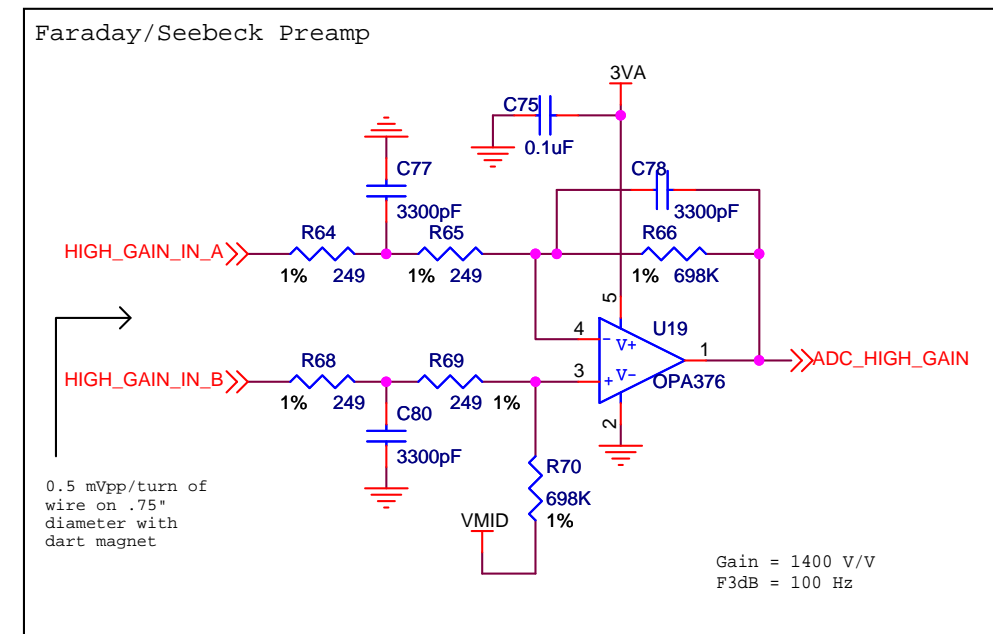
Faraday/Seebeck Preamp

3VA
C75
0.1uF
C77
3300pF
C78
3300pF
HIGH_GAIN_IN_A
R64
1% 249
R65
1% 249
R66
1% 698K
5
4
U19
- V+
+ V-
1
ADC_HIGH_GAIN
OPA376
3
2
HIGH_GAIN_IN_B
R68
1% 249
R69
249 1%
C80
3300pF
R70
698K
1%
VMID

0.5 mVpp/turn of wire on .75" diameter with dart magnet

Gain = 1400 V/V
F3dB = 100 Hz